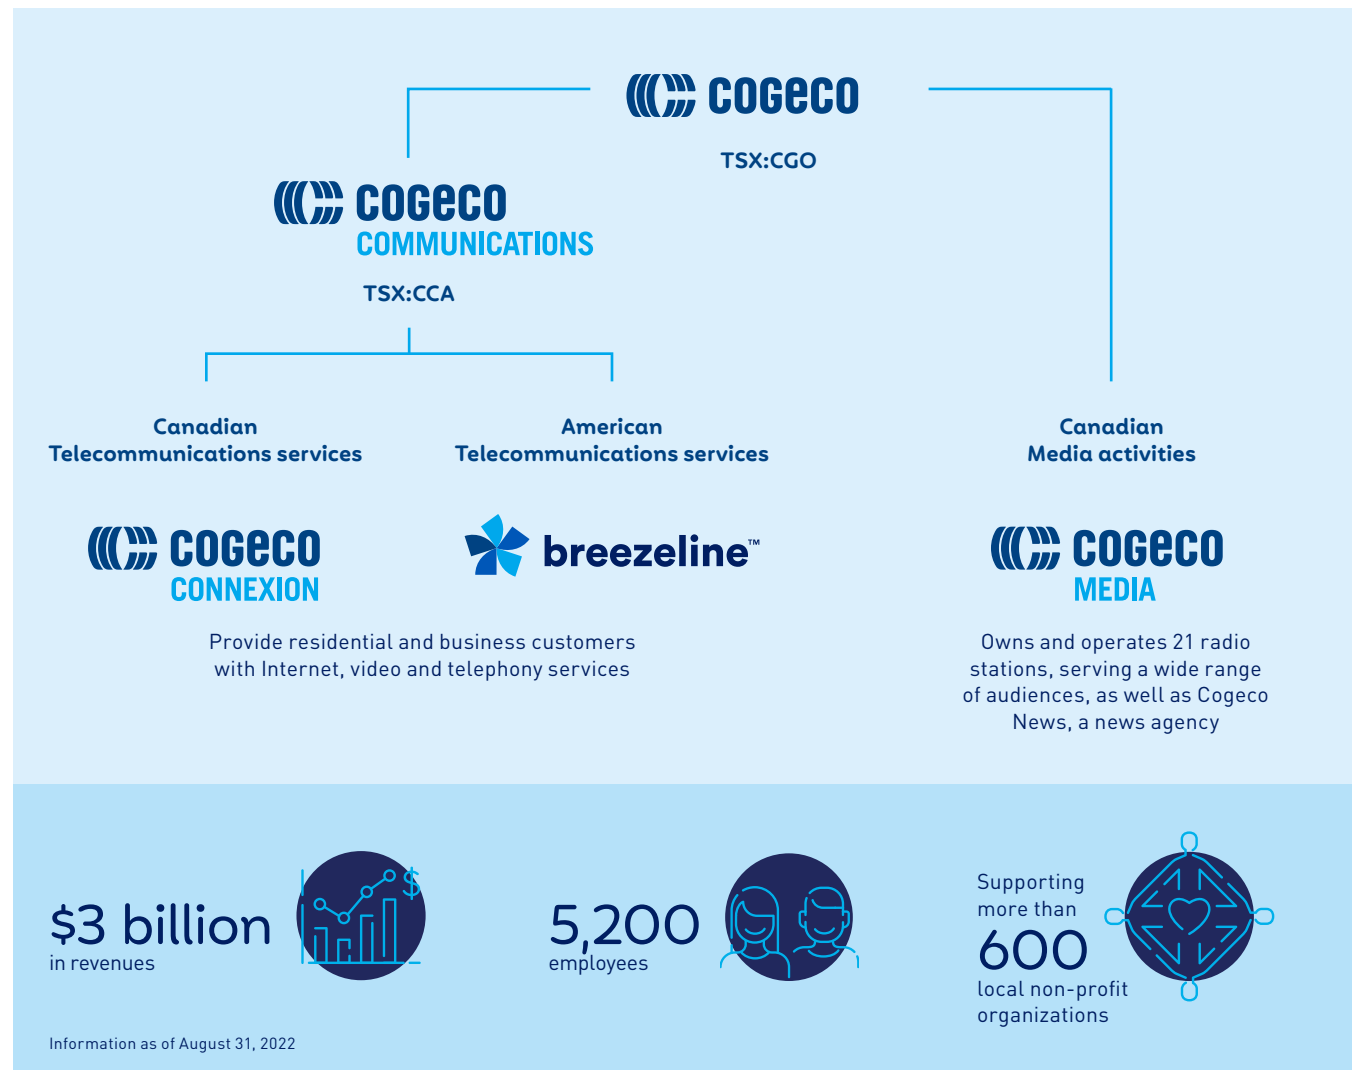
COGECO

TSX:CGO

COGECO COMMUNICATIONS

TSX:CCA

Canadian Telecommunications services

American Telecommunications services

Canadian Media activities

COGECO CONNEXION

breezeline™

COGECO MEDIA

Provide residential and business customers with Internet, video and telephony services

Owns and operates 21 radio stations, serving a wide range of audiences, as well as Cogeco News, a news agency

$3 billion in revenues

5,200 employees

Supporting more than 600 local non-profit organizations

Information as of August 31, 2022